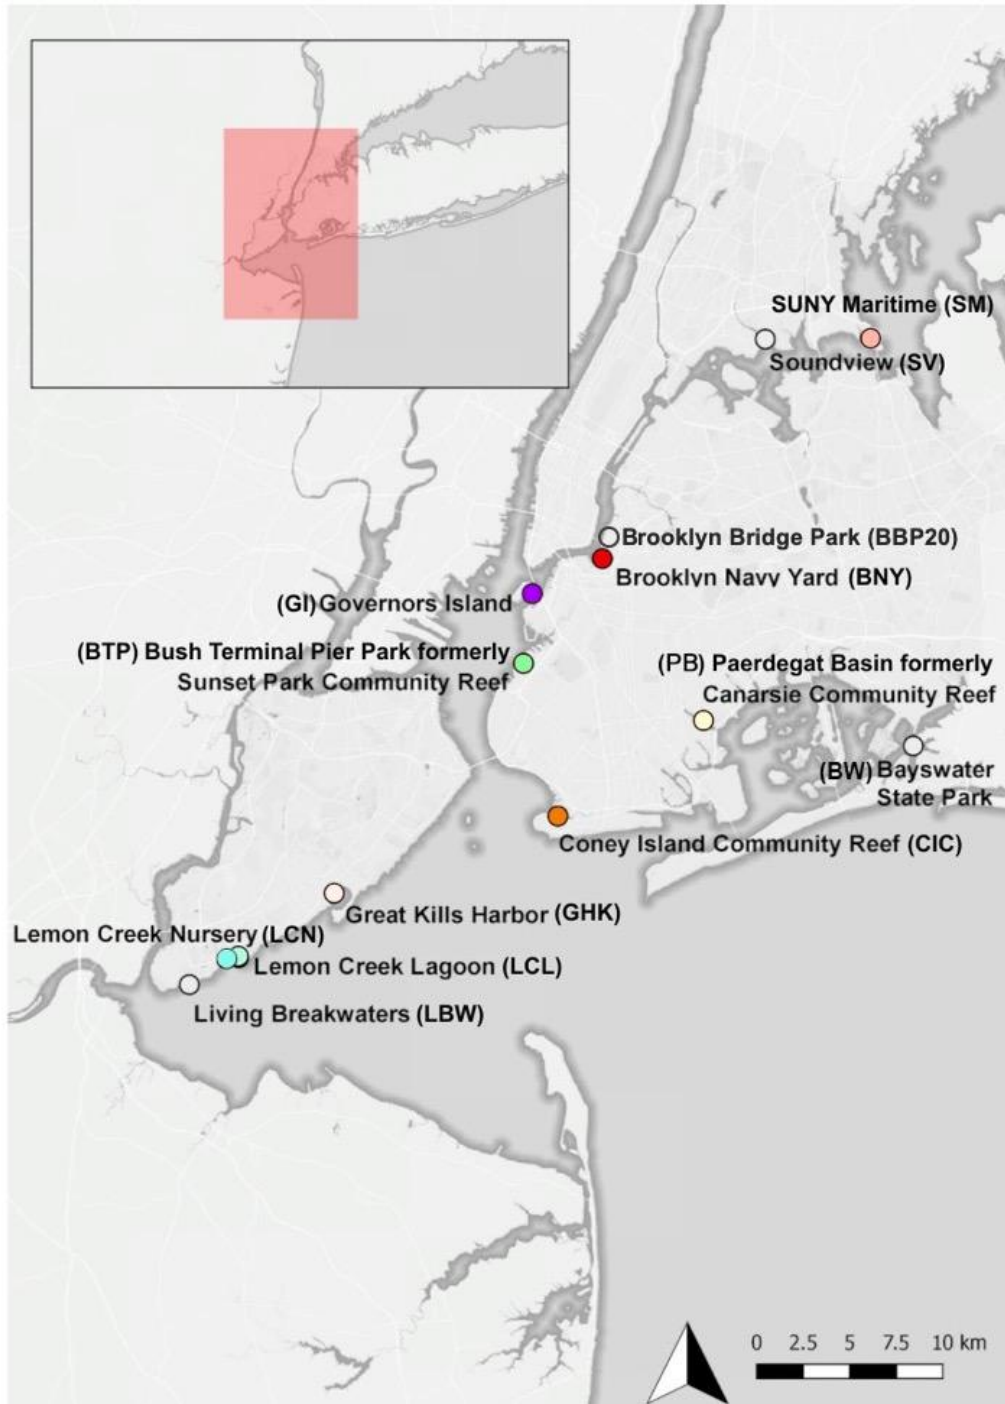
SUNY Maritime (SM)
Soundview (SV)
Brooklyn Bridge Park (BBP20)
Brooklyn Navy Yard (BNY)
(GI) Governors Island
(BTP) Bush Terminal Pier Park formerly Sunset Park Community Reef
(PB) Paerdegat Basin formerly Canarsie Community Reef
(BW) Bayswater State Park
Coney Island Community Reef (CIC)
Great Kills Harbor (GHK)
Lemon Creek Nursery (LCN)
Lemon Creek Lagoon (LCL)
Living Breakwaters (LBW)
0 2.5 5 7.5 10 km